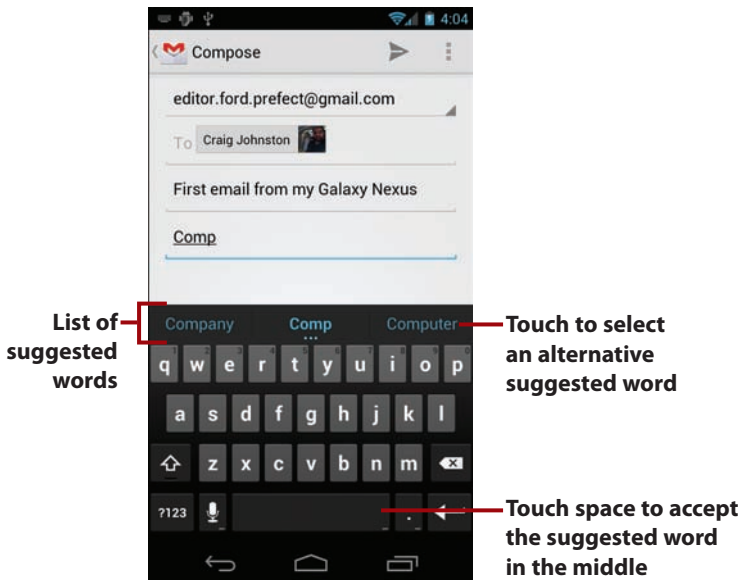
4:04

Compose

editor.ford.prefect@gmail.com

To Craig Johnston

First email from my Galaxy Nexus

Comp

List of suggested words

Company Comp Computer

Touch to select an alternative suggested word

q w e r t y u i o p

a s d f g h j k l

z x c v b n m

?123 .

Touch space to accept the suggested word in the middle